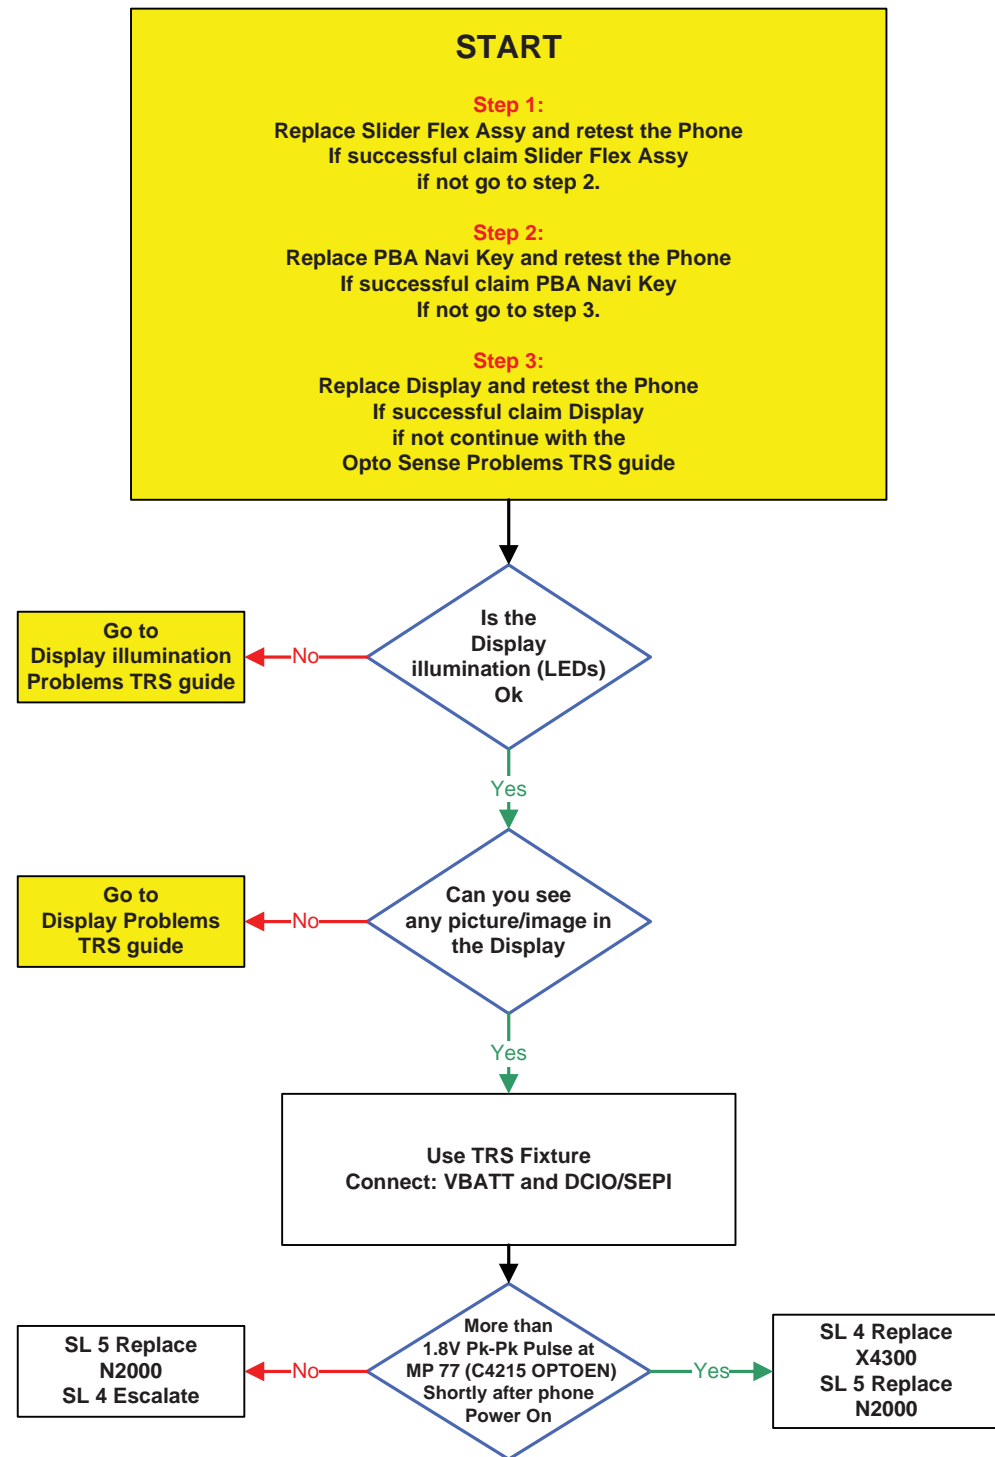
START

Step 1:
Replace Slider Flex Assy and retest the Phone
If successful claim Slider Flex Assy
if not go to step 2.

Step 2:
Replace PBA Navi Key and retest the Phone
If successful claim PBA Navi Key
If not go to step 3.

Step 3:
Replace Display and retest the Phone
If successful claim Display
if not continue with the
Opto Sense Problems TRS guide

Is the Display illumination (LEDs) Ok

No

Go to Display illumination Problems TRS guide

Yes

Can you see any picture/image in the Display

No

Go to Display Problems TRS guide

Yes

Use TRS Fixture
Connect: VBATT and DCIO/SEPI

More than 1.8V Pk-Pk Pulse at MP 77 (C4215 OPTOEN) Shortly after phone Power On

No

SL 5 Replace N2000
SL 4 Escalate

Yes

SL 4 Replace X4300
SL 5 Replace N2000